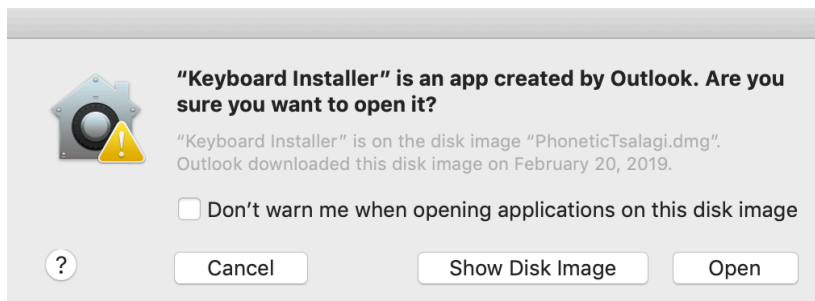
“Keyboard Installer” is an app created by Outlook. Are you sure you want to open it?

“Keyboard Installer” is on the disk image “PhoneticTsalagi.dmg”. Outlook downloaded this disk image on February 20, 2019.

Don’t warn me when opening applications on this disk image

?

Cancel

Show Disk Image

Open